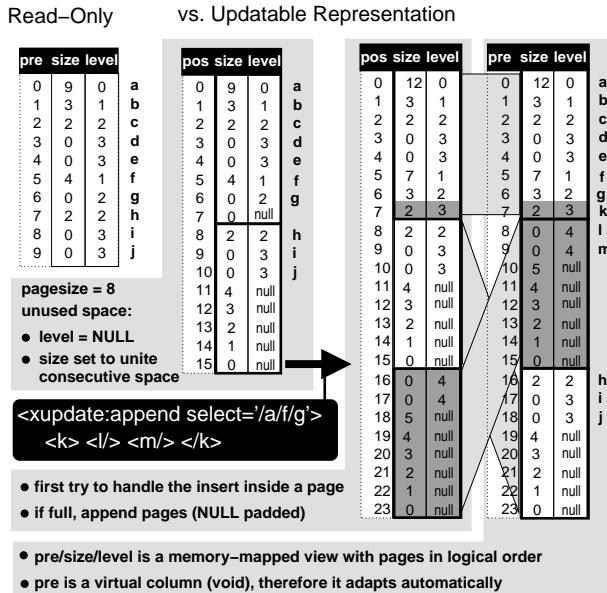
Read−Only vs. Updatable Representation

| pre | size | level | |
|---|---|---|---|
| 0 | 9 | 0 | a |
| 1 | 3 | 1 | b |
| 2 | 2 | 2 | c |
| 3 | 0 | 3 | d |
| 4 | 0 | 3 | e |
| 5 | 4 | 1 | f |
| 6 | 0 | 2 | g |
| 7 | 2 | 2 | h |
| 8 | 0 | 3 | i |
| 9 | 0 | 3 | j |

| pos | size | level | |
|---|---|---|---|
| 0 | 9 | 0 | a |
| 1 | 3 | 1 | b |
| 2 | 2 | 2 | c |
| 3 | 0 | 3 | d |
| 4 | 0 | 3 | e |
| 5 | 4 | 1 | f |
| 6 | 0 | 2 | g |
| 7 | 0 | null | |
| 8 | 2 | 2 | h |
| 9 | 0 | 3 | i |
| 10 | 0 | 3 | j |
| 11 | 4 | null | |
| 12 | 3 | null | |
| 13 | 2 | null | |
| 14 | 1 | null | |
| 15 | 0 | null | |

pagesize = 8
unused space:
● level = NULL
● size set to unite consecutive space

<xupdate:append select='/a/f/g'>
<k> <l/> <m/> </k>

| pos | size | level |
|---|---|---|
| 0 | 12 | 0 |
| 1 | 3 | 1 |
| 2 | 2 | 2 |
| 3 | 0 | 3 |
| 4 | 0 | 3 |
| 5 | 7 | 1 |
| 6 | 3 | 2 |
| 7 | 2 | 3 |
| 8 | 2 | 2 |
| 9 | 0 | 3 |
| 10 | 0 | 3 |
| 11 | 4 | null |
| 12 | 3 | null |
| 13 | 2 | null |
| 14 | 1 | null |
| 15 | 0 | null |
| 16 | 0 | 4 |
| 17 | 0 | 4 |
| 18 | 5 | null |
| 19 | 4 | null |
| 20 | 3 | null |
| 21 | 2 | null |
| 22 | 1 | null |
| 23 | 0 | null |

| pre | size | level | |
|---|---|---|---|
| 0 | 12 | 0 | a |
| 1 | 3 | 1 | b |
| 2 | 2 | 2 | c |
| 3 | 0 | 3 | d |
| 4 | 0 | 3 | e |
| 5 | 7 | 1 | f |
| 6 | 3 | 2 | g |
| 7 | 2 | 3 | k |
| 8 | 0 | 4 | l |
| 9 | 0 | 4 | m |
| 10 | 5 | null | |
| 11 | 4 | null | |
| 12 | 3 | null | |
| 13 | 2 | null | |
| 14 | 1 | null | |
| 15 | 0 | null | |
| 16 | 2 | 2 | h |
| 17 | 0 | 3 | i |
| 18 | 0 | 3 | j |
| 19 | 4 | null | |
| 20 | 3 | null | |
| 21 | 2 | null | |
| 22 | 1 | null | |
| 23 | 0 | null | |

● first try to handle the insert inside a page
● if full, append pages (NULL padded)

● pre/size/level is a memory−mapped view with pages in logical order
● pre is a virtual column (void), therefore it adapts automatically